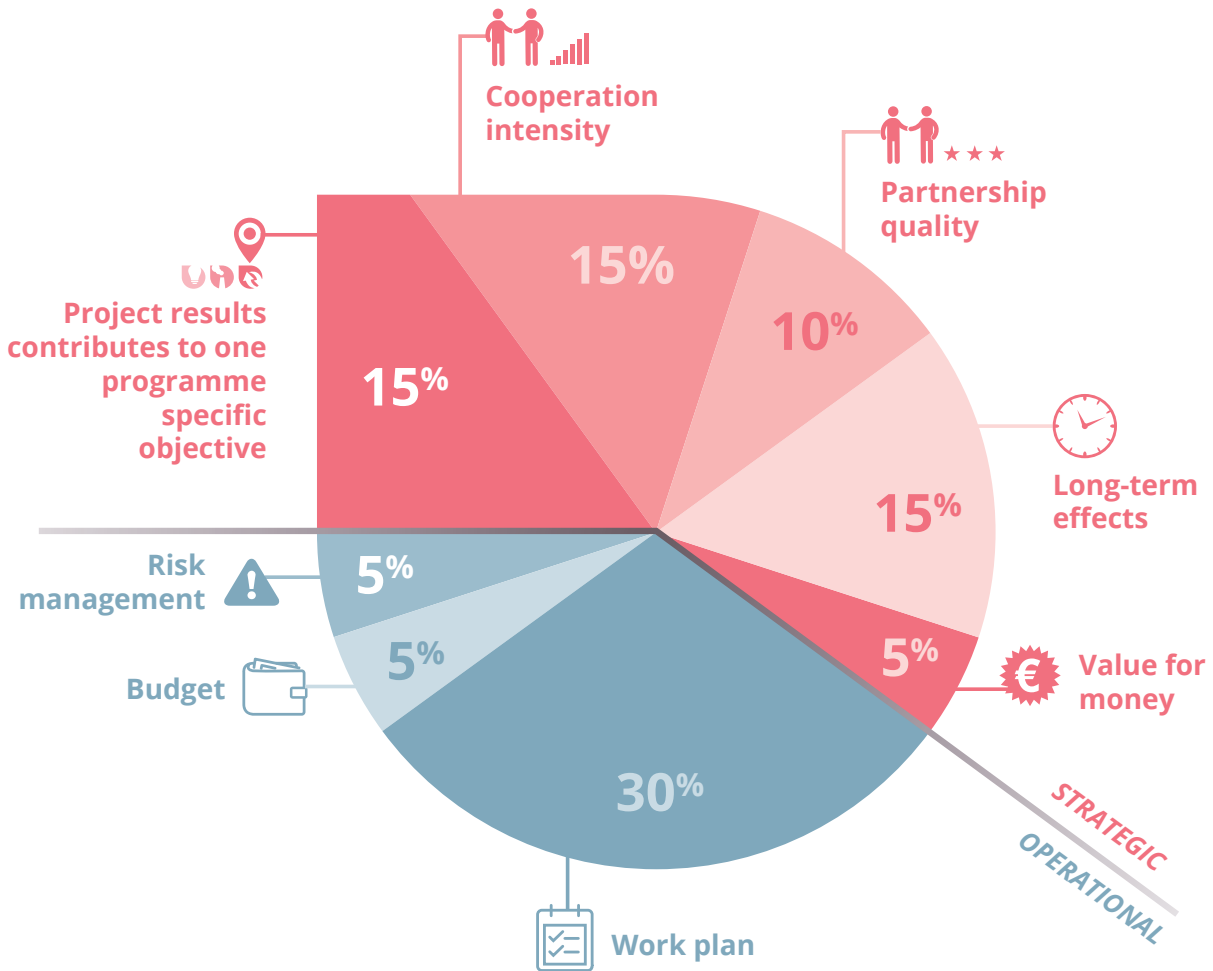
Cooperation intensity

Partnership quality

Project results contributes to one programme specific objective

15%

15%

10%

Long-term effects

15%

5%

Value for money

Risk management

5%

5%

Budget

30%

STRATEGIC

OPERATIONAL

Work plan